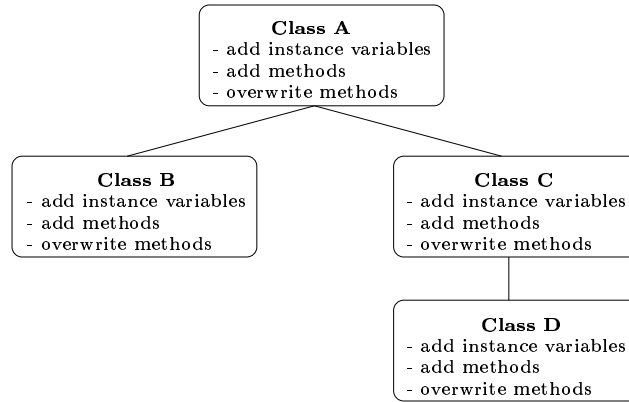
**Class A**
- add instance variables
- add methods
- overwrite methods

**Class B**
- add instance variables
- add methods
- overwrite methods

**Class C**
- add instance variables
- add methods
- overwrite methods

**Class D**
- add instance variables
- add methods
- overwrite methods